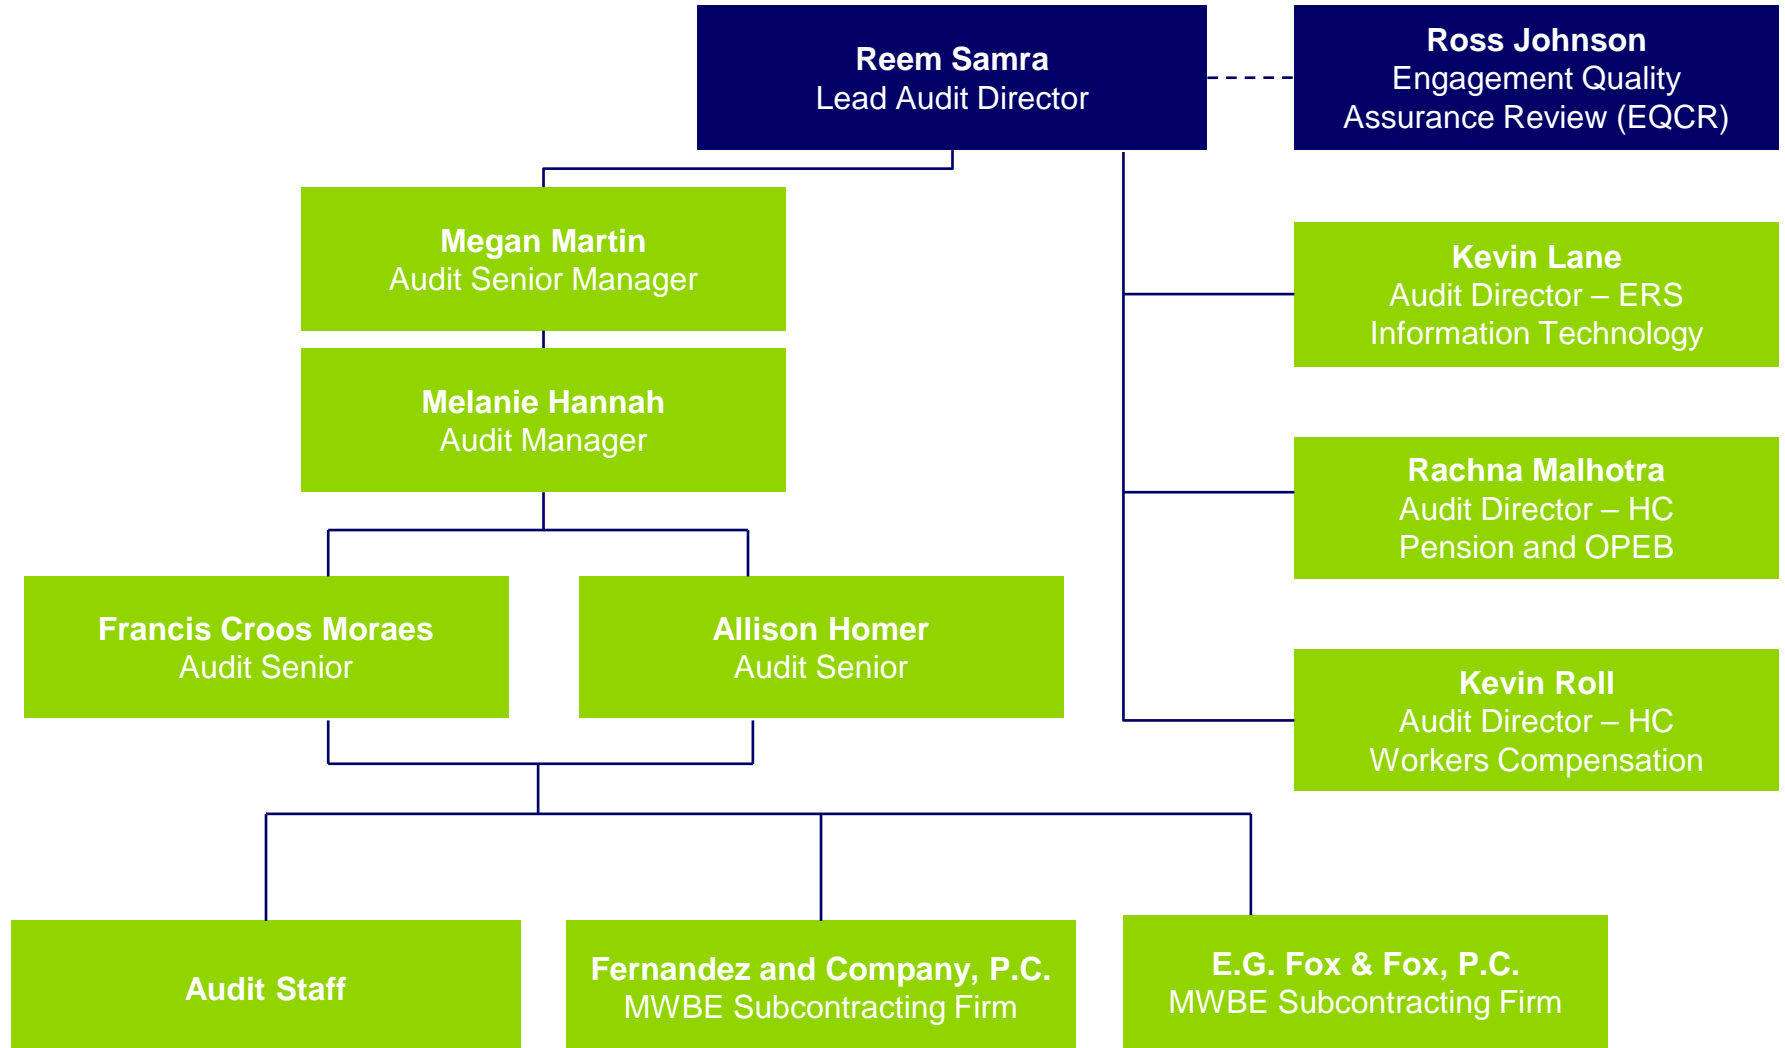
Reem Samra
Lead Audit Director

Ross Johnson
Engagement Quality Assurance Review (EQCR)

Megan Martin
Audit Senior Manager

Kevin Lane
Audit Director – ERS Information Technology

Melanie Hannah
Audit Manager

Rachna Malhotra
Audit Director – HC Pension and OPEB

Francis Croos Moraes
Audit Senior

Allison Homer
Audit Senior

Kevin Roll
Audit Director – HC Workers Compensation

Audit Staff

Fernandez and Company, P.C.
MWBE Subcontracting Firm

E.G. Fox & Fox, P.C.
MWBE Subcontracting Firm